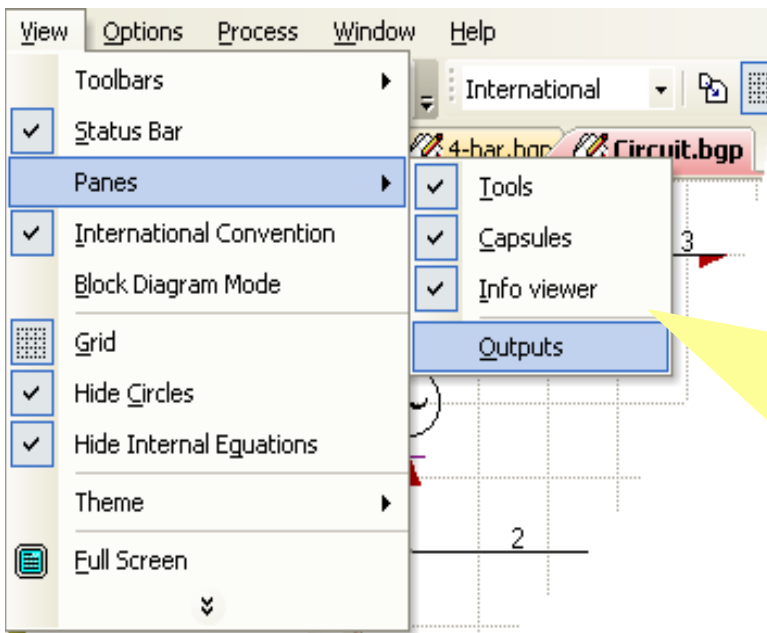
View Options Process Window Help

International

4-bar.bgp Circuit.bgp

Toolbars

Status Bar

Panes

International Convention

Block Diagram Mode

Grid

Hide Circles

Hide Internal Equations

Theme

Full Screen

Tools

Capsules

Info viewer

Outputs

3

2